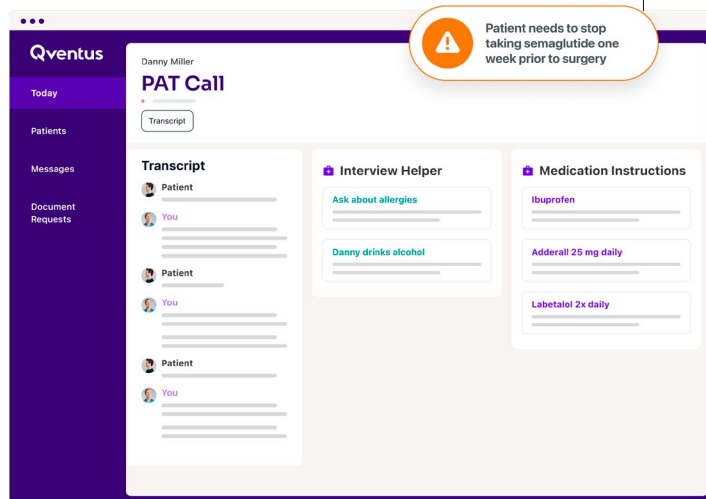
Qventus

Today

Patients

Messages

Document Requests

Danny Miller

PAT Call

Transcript

Patient needs to stop taking semaglutide one week prior to surgery

Transcript

Patient

You

Patient

You

Patient

You

Interview Helper

Ask about allergies

Danny drinks alcohol

Medication Instructions

Ibuprofen

Adderall 25 mg daily

Labetalol 2x daily